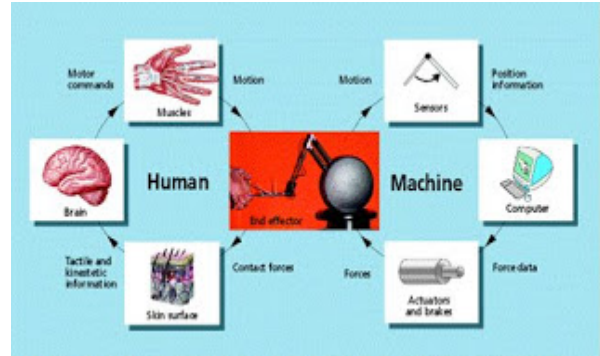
Motor commands

Muscles

Motion

Motion

Sensors

Position information

Brain

Human

End effector

Machine

Computer

Tactile and kinesthetic information

Skin surface

Contact forces

Forces

Actuators and brakes

Force data